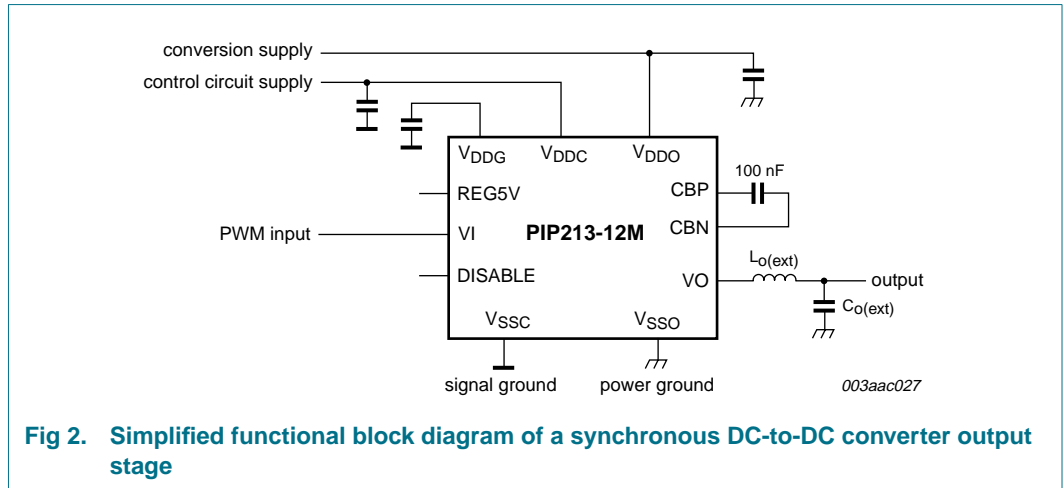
conversion supply
control circuit supply
$V_{DDG}$
$V_{DDC}$
$V_{DDO}$
100 nF
REG5V
CBP
PWM input
VI
PIP213-12M
CBN
$L_{o(ext)}$
DISABLE
VO
output
$C_{o(ext)}$
$V_{SSC}$
$V_{SSO}$
signal ground
power ground
003aac027

Fig 2. Simplified functional block diagram of a synchronous DC-to-DC converter output stage